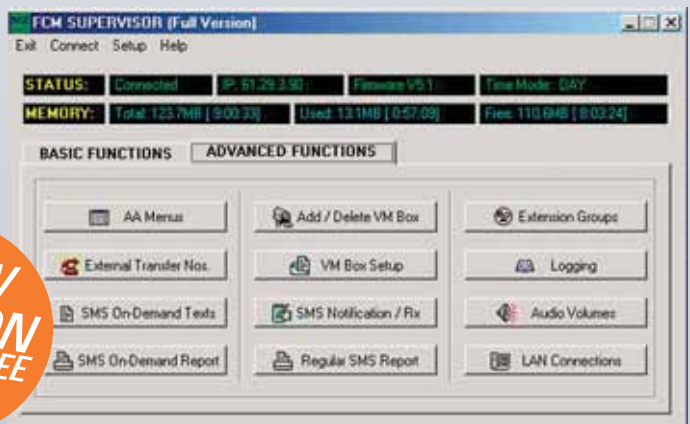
FCM SUPERVISOR (Full Version)

Exit Connect Setup Help

STATUS: Connected IP: 61.29.3.90 Firmware V5.1 Time Mode: DAY

MEMORY: Total: 123.7MB [9:00:33] Used: 13.1MB [0:57:09] Free: 110.6MB [8:03:24]

BASIC FUNCTIONS ADVANCED FUNCTIONS

AA Menus
Add / Delete VM Box
Extension Groups
External Transfer Nos.
VM Box Setup
Logging
SMS On-Demand Texts
SMS Notification / Rx
Audio Volumes
SMS On-Demand Report
Regular SMS Report
LAN Connections

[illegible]
ON
EE